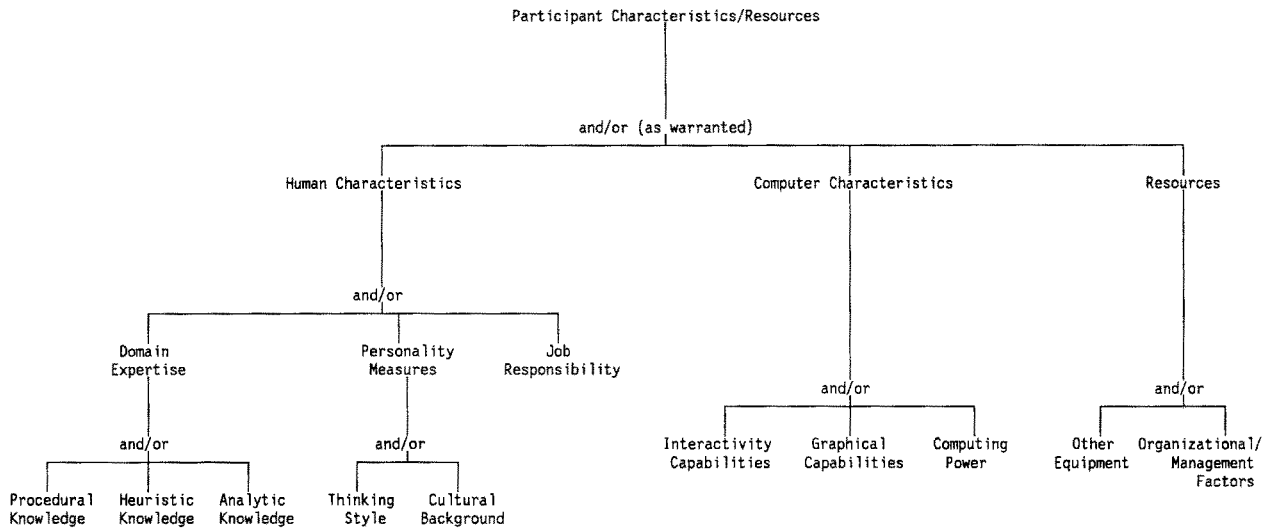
Participant Characteristics/Resources

and/or (as warranted)

Human Characteristics

Computer Characteristics

Resources

and/or

Domain Expertise

Personality Measures

Job Responsibility

and/or

Procedural Knowledge

Heuristic Knowledge

Analytic Knowledge

and/or

Thinking Style

Cultural Background

and/or

Interactivity Capabilities

Graphical Capabilities

Computing Power

and/or

Other Equipment

Organizational/ Management Factors